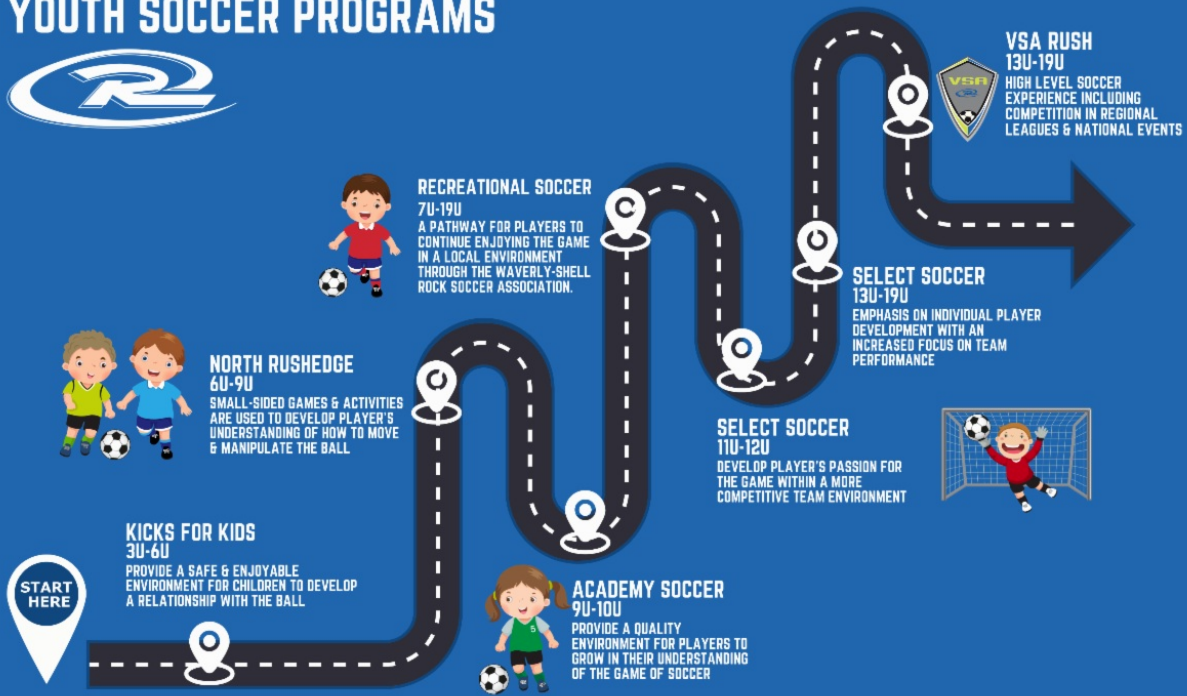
YOUTH SOCCER PROGRAMS

START HERE

KICKS FOR KIDS
3U-6U
PROVIDE A SAFE & ENJOYABLE ENVIRONMENT FOR CHILDREN TO DEVELOP A RELATIONSHIP WITH THE BALL

NORTH RUSHEDGE
6U-9U
SMALL-SIDED GAMES & ACTIVITIES ARE USED TO DEVELOP PLAYER'S UNDERSTANDING OF HOW TO MOVE & MANIPULATE THE BALL

RECREATIONAL SOCCER
7U-19U
A PATHWAY FOR PLAYERS TO CONTINUE ENJOYING THE GAME IN A LOCAL ENVIRONMENT THROUGH THE WAVERLY-SHELL ROCK SOCCER ASSOCIATION.

ACADEMY SOCCER
9U-10U
PROVIDE A QUALITY ENVIRONMENT FOR PLAYERS TO GROW IN THEIR UNDERSTANDING OF THE GAME OF SOCCER

SELECT SOCCER
11U-12U
DEVELOP PLAYER'S PASSION FOR THE GAME WITHIN A MORE COMPETITIVE TEAM ENVIRONMENT

SELECT SOCCER
13U-19U
EMPHASIS ON INDIVIDUAL PLAYER DEVELOPMENT WITH AN INCREASED FOCUS ON TEAM PERFORMANCE

VSA
VSA RUSH
13U-19U
HIGH LEVEL SOCCER EXPERIENCE INCLUDING COMPETITION IN REGIONAL LEAGUES & NATIONAL EVENTS